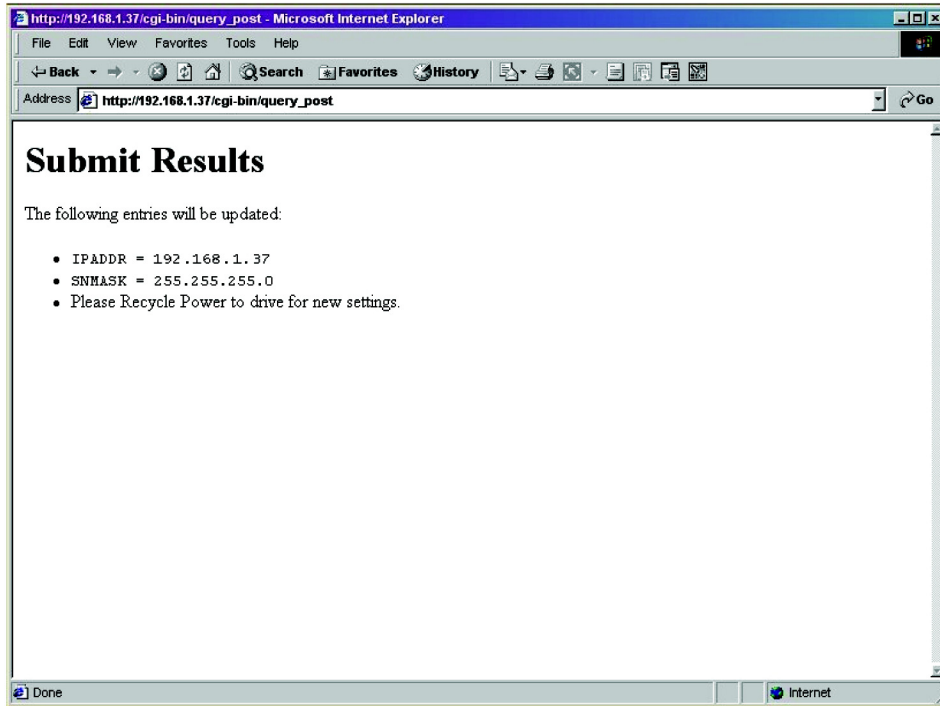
http://192.168.1.37/cgi-bin/query_post - Microsoft Internet Explorer

File Edit View Favorites Tools Help

Back Search Favorites History

Address http://192.168.1.37/cgi-bin/query_post Go

# Submit Results

The following entries will be updated:

- IPADDR = 192.168.1.37
- SNMASK = 255.255.255.0
- Please Recycle Power to drive for new settings.

Done Internet